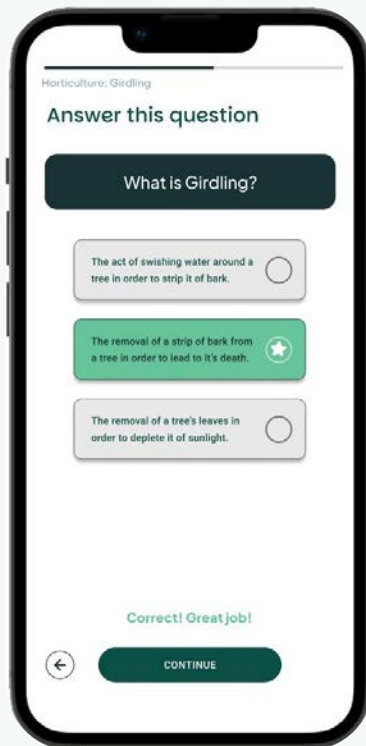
Horticulture: Girdling

Answer this question

What is Girdling?

The act of swishing water around a tree in order to strip it of bark.

The removal of a strip of bark from a tree in order to lead to it's death.

The removal of a tree's leaves in order to deplete it of sunlight.

Correct! Great job!

CONTINUE